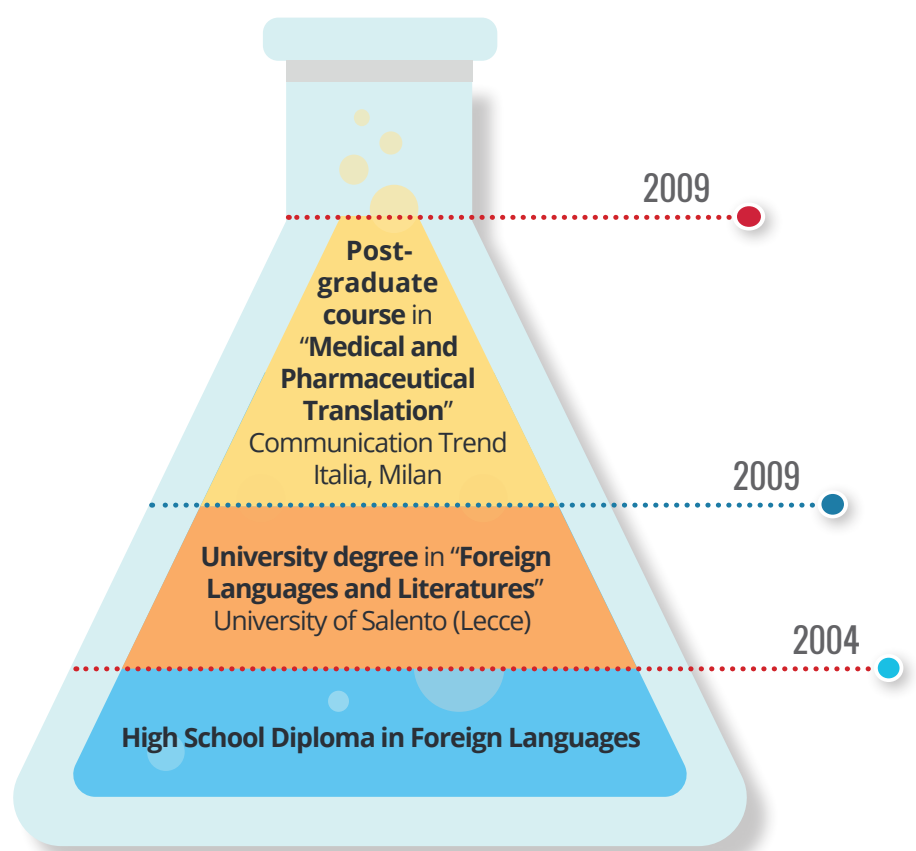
2009

Post-graduate course in "Medical and Pharmaceutical Translation" Communication Trend Italia, Milan

2009

University degree in "Foreign Languages and Literatures" University of Salento (Lecce)

2004

High School Diploma in Foreign Languages